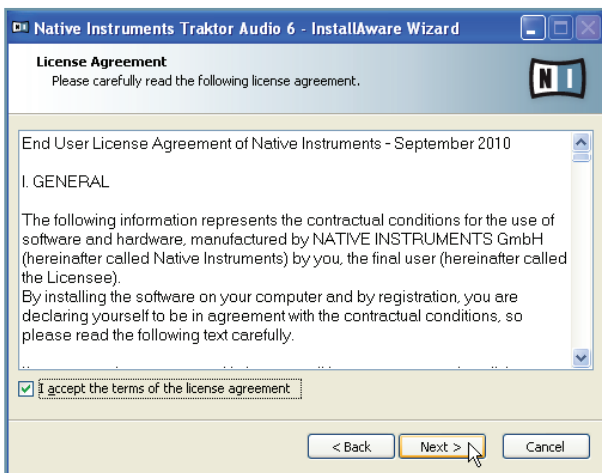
Native Instruments Traktor Audio 6 - InstallAware Wizard

License Agreement
Please carefully read the following license agreement.

NI

End User License Agreement of Native Instruments - September 2010

I. GENERAL

The following information represents the contractual conditions for the use of software and hardware, manufactured by NATIVE INSTRUMENTS GmbH (hereinafter called Native Instruments) by you, the final user (hereinafter called the Licensee).
By installing the software on your computer and by registration, you are declaring yourself to be in agreement with the contractual conditions, so please read the following text carefully.

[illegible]

I accept the terms of the license agreement

< Back
Next >
Cancel